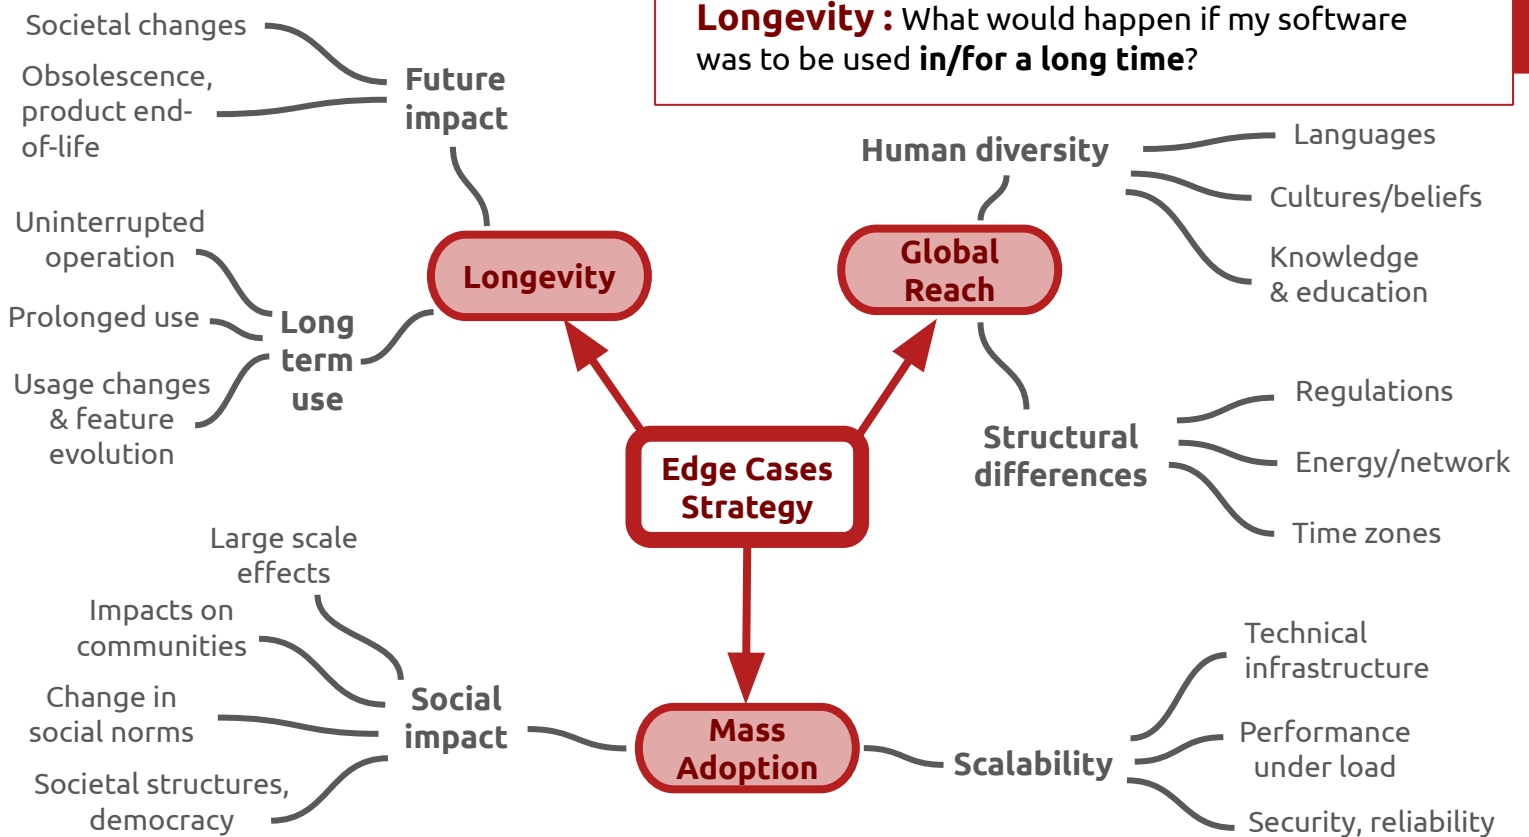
**Longevity :** What would happen if my software was to be used **in/for a long time**?

Edge Cases Strategy

Longevity

Future impact

Societal changes

Obsolescence, product end-of-life

Long term use

Uninterrupted operation

Prolonged use

Usage changes & feature evolution

Global Reach

Human diversity

Languages

Cultures/beliefs

Knowledge & education

Structural differences

Regulations

Energy/network

Time zones

Mass Adoption

Social impact

Large scale effects

Impacts on communities

Change in social norms

Societal structures, democracy

Scalability

Technical infrastructure

Performance under load

Security, reliability